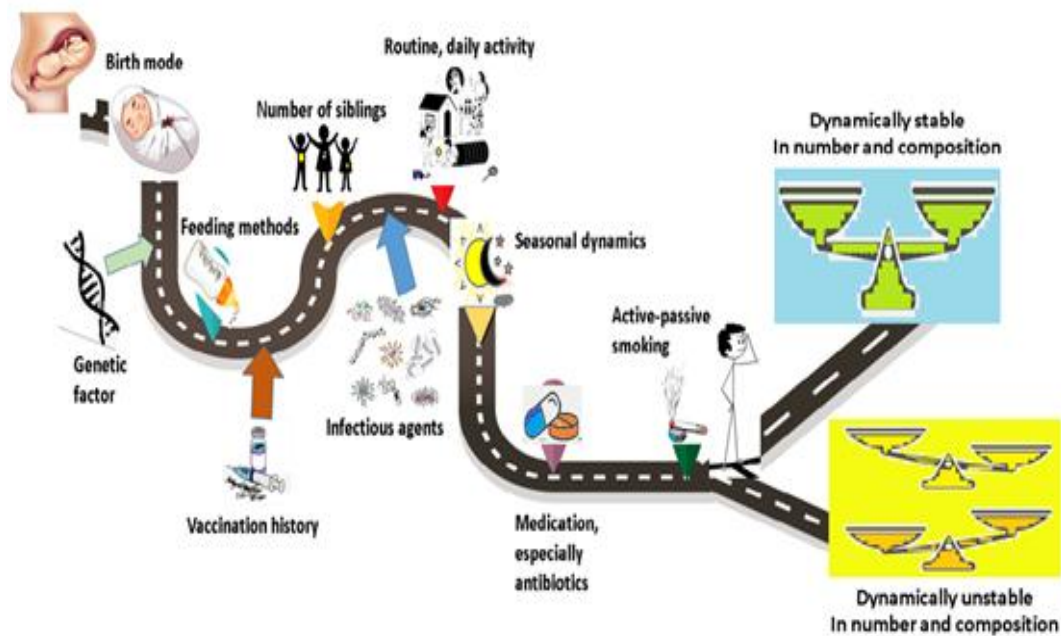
Birth mode

Routine, daily activity

Number of siblings

Dynamically stable
In number and composition

Feeding methods

Seasonal dynamics

Genetic factor

Active-passive smoking

Infectious agents

Vaccination history

Medication, especially antibiotics

Dynamically unstable
In number and composition